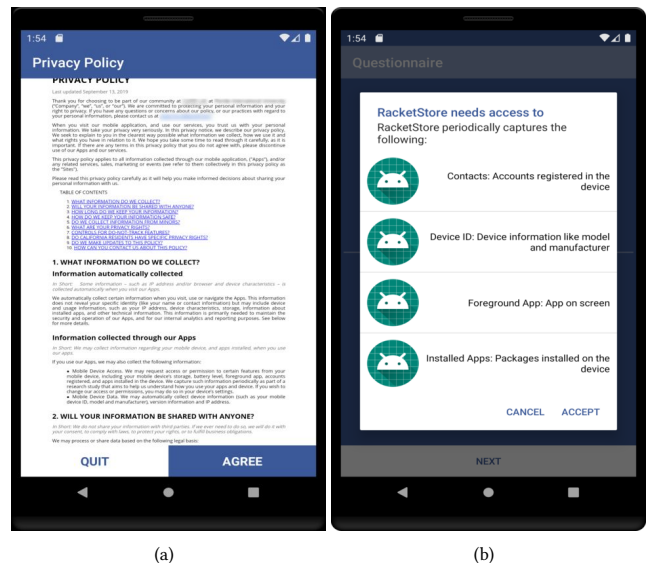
1:54

Privacy Policy

PRIVACY POLICY

Last updated September 13, 2019

Thank you for choosing to be part of our community at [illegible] ("Company", "we", "us", or "our"). We are committed to protecting your personal information and your right to privacy. If you have any questions or concerns about our policy, or our practices with regard to your personal information, please contact us at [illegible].

When you visit our mobile application, and use our services, you trust us with your personal information. We take your privacy very seriously. In this privacy notice, we describe our privacy policy. We seek to explain to you in the clearest way possible what information we collect, how we use it and what rights you have in relation to it. We hope you take some time to read through it carefully, as it is important. If there are any terms in this privacy policy that you do not agree with, please discontinue use of our Apps and our services.

This privacy policy applies to all information collected through our mobile application, ("Apps"), and/or any related services, sales, marketing or events (we refer to them collectively in this privacy policy as the "Sites").

Please read this privacy policy carefully as it will help you make informed decisions about sharing your personal information with us.

TABLE OF CONTENTS

1. WHAT INFORMATION DO WE COLLECT?
2. WILL YOUR INFORMATION BE SHARED WITH ANYONE?
3. HOW LONG DO WE KEEP YOUR INFORMATION?
4. HOW DO WE KEEP YOUR INFORMATION SAFE?
5. DO WE COLLECT INFORMATION FROM MINORS?
6. WHAT ARE YOUR PRIVACY RIGHTS?
7. CONTROLS FOR DO-NOT-TRACK FEATURES
8. DO CALIFORNIA RESIDENTS HAVE SPECIFIC PRIVACY RIGHTS?
9. DO WE MAKE UPDATES TO THIS POLICY?
10. HOW CAN YOU CONTACT US ABOUT THIS POLICY?

1. WHAT INFORMATION DO WE COLLECT?

Information automatically collected

In Short: Some information – such as IP address and/or browser and device characteristics – is collected automatically when you visit our Apps.

We automatically collect certain information when you visit, use or navigate the Apps. This information does not reveal your specific identity (like your name or contact information) but may include device and usage information, such as your IP address, device characteristics, storage, information about installed apps, and other technical information. This information is primarily needed to maintain the security and operation of our Apps, and for our internal analytics and reporting purposes. See below for more details.

Information collected through our Apps

In Short: We may collect information regarding your mobile device, and apps installed, when you use our apps.

If you use our Apps, we may also collect the following information:

• Mobile Device Access. We may request access or permission to certain features from your mobile device, including your mobile device's storage, battery level, foreground app, accounts registered, and apps installed in the device. We capture such information periodically as part of a research study that aims to help us understand how you use your apps and device. If you wish to change our access or permissions, you may do so in your device's settings.
• Mobile Device Data. We may automatically collect device information (such as your mobile device ID, model and manufacturer), version information and IP address.

2. WILL YOUR INFORMATION BE SHARED WITH ANYONE?

In Short: We do not share your information with third-parties. If we ever need to do so, we will do it with your consent, to comply with laws, to protect your rights, or to fulfill business obligations.

We may process or share data based on the following legal basis:

QUIT AGREE

1:54

Questionnaire

RacketStore needs access to

RacketStore periodically captures the following:

Contacts: Accounts registered in the device

Device ID: Device information like model and manufacturer

Foreground App: App on screen

Installed Apps: Packages installed on the device

CANCEL ACCEPT

NEXT

(a)

(b)